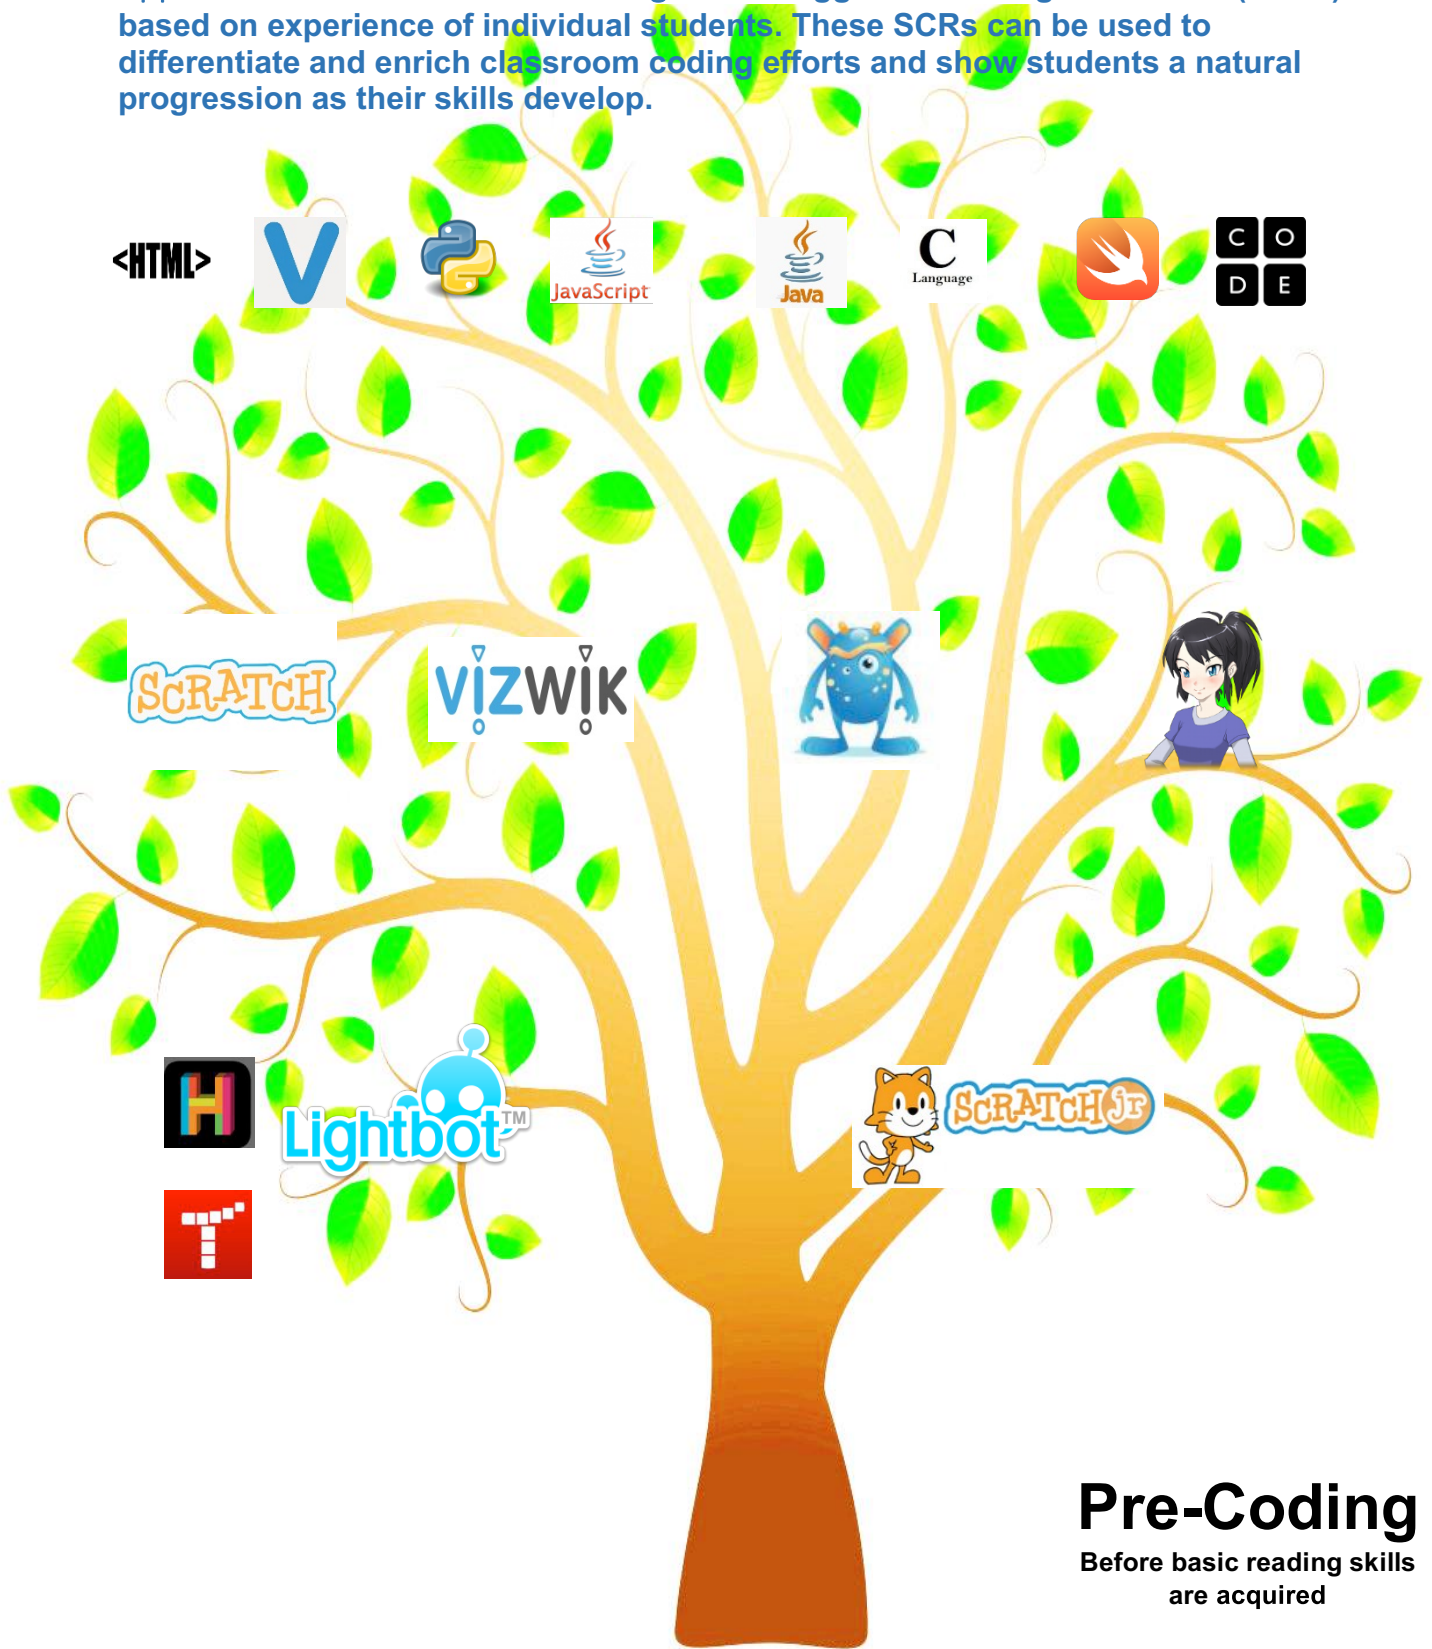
based on experience of individual students. These SCRs can be used to differentiate and enrich classroom coding efforts and show students a natural progression as their skills develop.

<HTML>

V

JavaScript

Java

C
Language

C O
D E

SCRATCH

VIZWIK

H

Lightbot™

T

SCRATCH Jr

Pre-Coding

Before basic reading skills are acquired